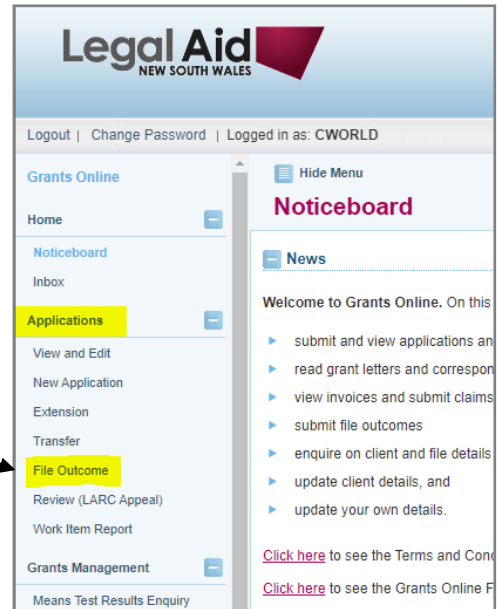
Legal Aid
NEW SOUTH WALES

Logout | Change Password | Logged in as: CWORLD

Grants Online

Home

Noticeboard

Inbox

Applications

View and Edit

New Application

Extension

Transfer

File Outcome

Review (LARC Appeal)

Work Item Report

Grants Management

Means Test Results Enquiry

Hide Menu

Noticeboard

News

Welcome to Grants Online. On this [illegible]

submit and view applications an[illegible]

read grant letters and correspon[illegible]

view invoices and submit claims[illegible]

submit file outcomes

enquire on client and file details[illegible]

update client details, and

update your own details.

Click here to see the Terms and Con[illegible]

Click here to see the Grants Online F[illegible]